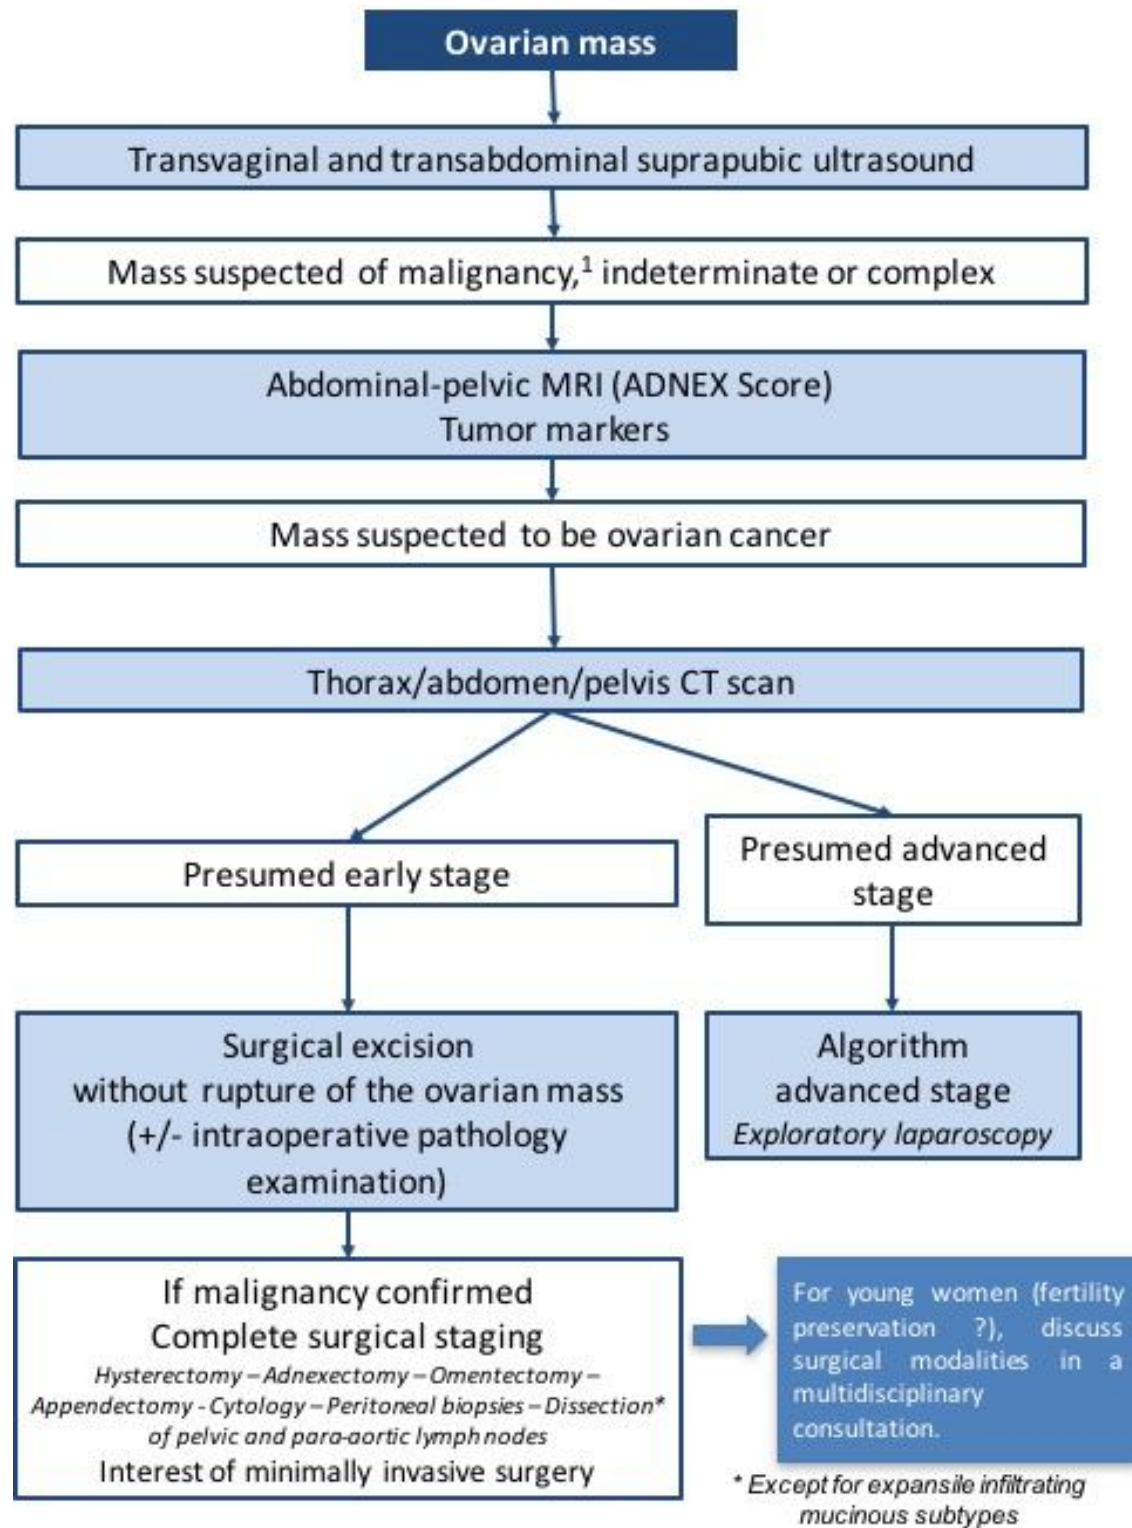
Ovarian mass

Transvaginal and transabdominal suprapubic ultrasound

Mass suspected of malignancy,$^1$ indeterminate or complex

Abdominal-pelvic MRI (ADNEX Score)
Tumor markers

Mass suspected to be ovarian cancer

Thorax/abdomen/pelvis CT scan

Presumed early stage

Presumed advanced stage

Surgical excision without rupture of the ovarian mass (+/- intraoperative pathology examination)

Algorithm advanced stage
Exploratory laparoscopy

If malignancy confirmed
Complete surgical staging
Hysterectomy – Adnexectomy – Omentectomy – Appendectomy - Cytology – Peritoneal biopsies – Dissection* of pelvic and para-aortic lymph nodes
Interest of minimally invasive surgery

For young women (fertility preservation ?), discuss surgical modalities in a multidisciplinary consultation.

* Except for expansile infiltrating mucinous subtypes